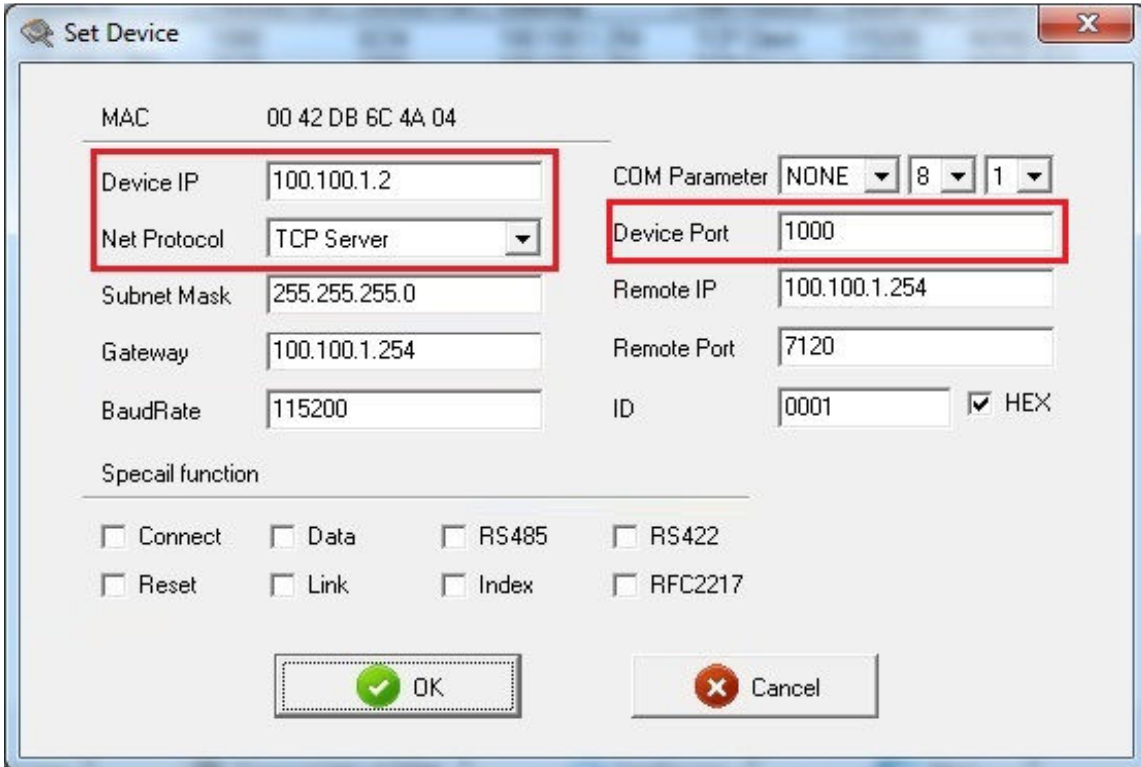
Set Device

MAC 00 42 DB 6C 4A 04

Device IP 100.100.1.2

Net Protocol TCP Server

Subnet Mask 255.255.255.0

Gateway 100.100.1.254

BaudRate 115200

COM Parameter NONE 8 1

Device Port 1000

Remote IP 100.100.1.254

Remote Port 7120

ID 0001 HEX

Specail function

Connect Data RS485 RS422

Reset Link Index RFC2217

OK

Cancel